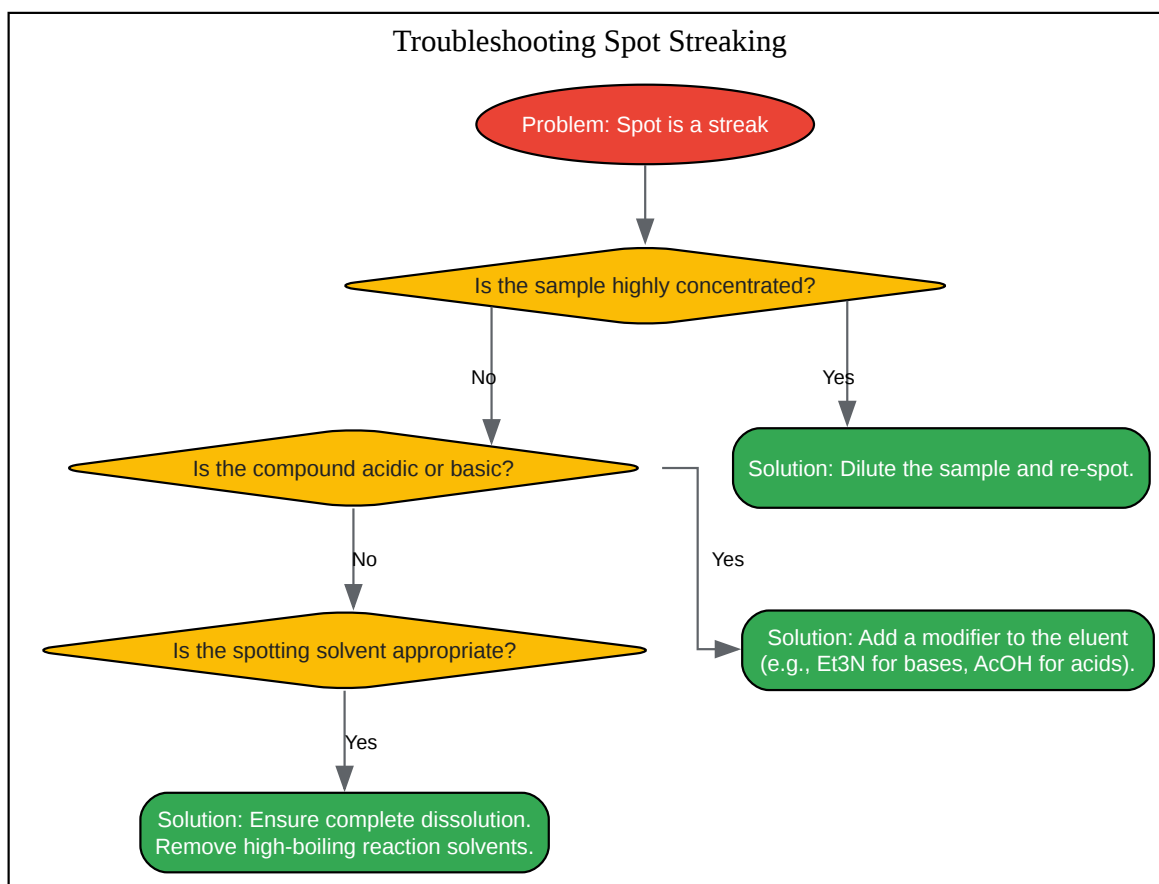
Troubleshooting Spot Streaking

Problem: Spot is a streak

Is the sample highly concentrated?

No

Yes

Solution: Dilute the sample and re-spot.

Is the compound acidic or basic?

No

Yes

Is the spotting solvent appropriate?

Solution: Add a modifier to the eluent (e.g., Et3N for bases, AcOH for acids).

Yes

Solution: Ensure complete dissolution. Remove high-boiling reaction solvents.